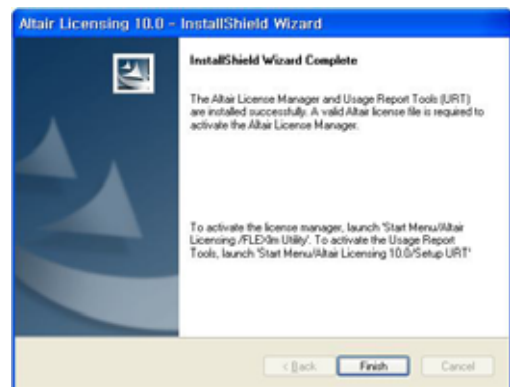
Altair Licensing 10.0 - InstallShield Wizard

InstallShield Wizard Complete

The Altair License Manager and Usage Report Tools (URT) are installed successfully. A valid Altair license file is required to activate the Altair License Manager.

To activate the license manager, launch 'Start Menu/Altair Licensing /FLEXlm Utility'. To activate the Usage Report Tools, launch 'Start Menu/Altair Licensing 10.0/Setup URT'

< Back

Finish

Cancel